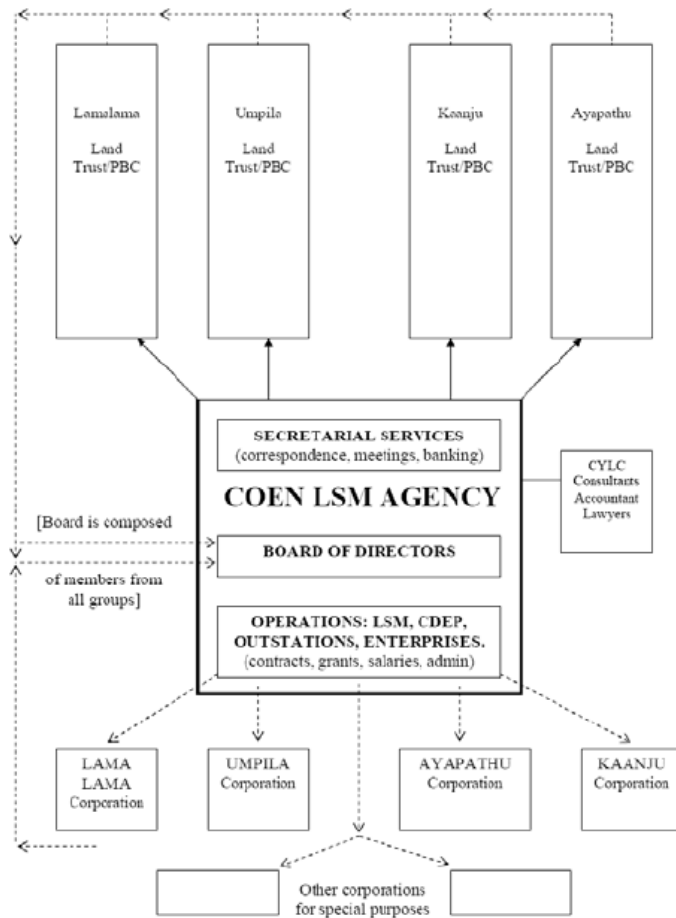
Lamalama
Land
Trust/PBC

Umpila
Land
Trust/PBC

Kaanju
Land
Trust/PBC

Ayapathu
Land
Trust/PBC

SECRETARIAL SERVICES
(correspondence, meetings, banking)

COEN LSM AGENCY

CYLC
Consultants
Accountant
Lawyers

[Board is composed

BOARD OF DIRECTORS

of members from
all groups]

OPERATIONS: LSM, CDEP, OUTSTATIONS, ENTERPRISES.
(contracts, grants, salaries, admin)

LAMA
LAMA
Corporation

UMPILA
Corporation

AYAPATHU
Corporation

KAANJU
Corporation

Other corporations
for special purposes